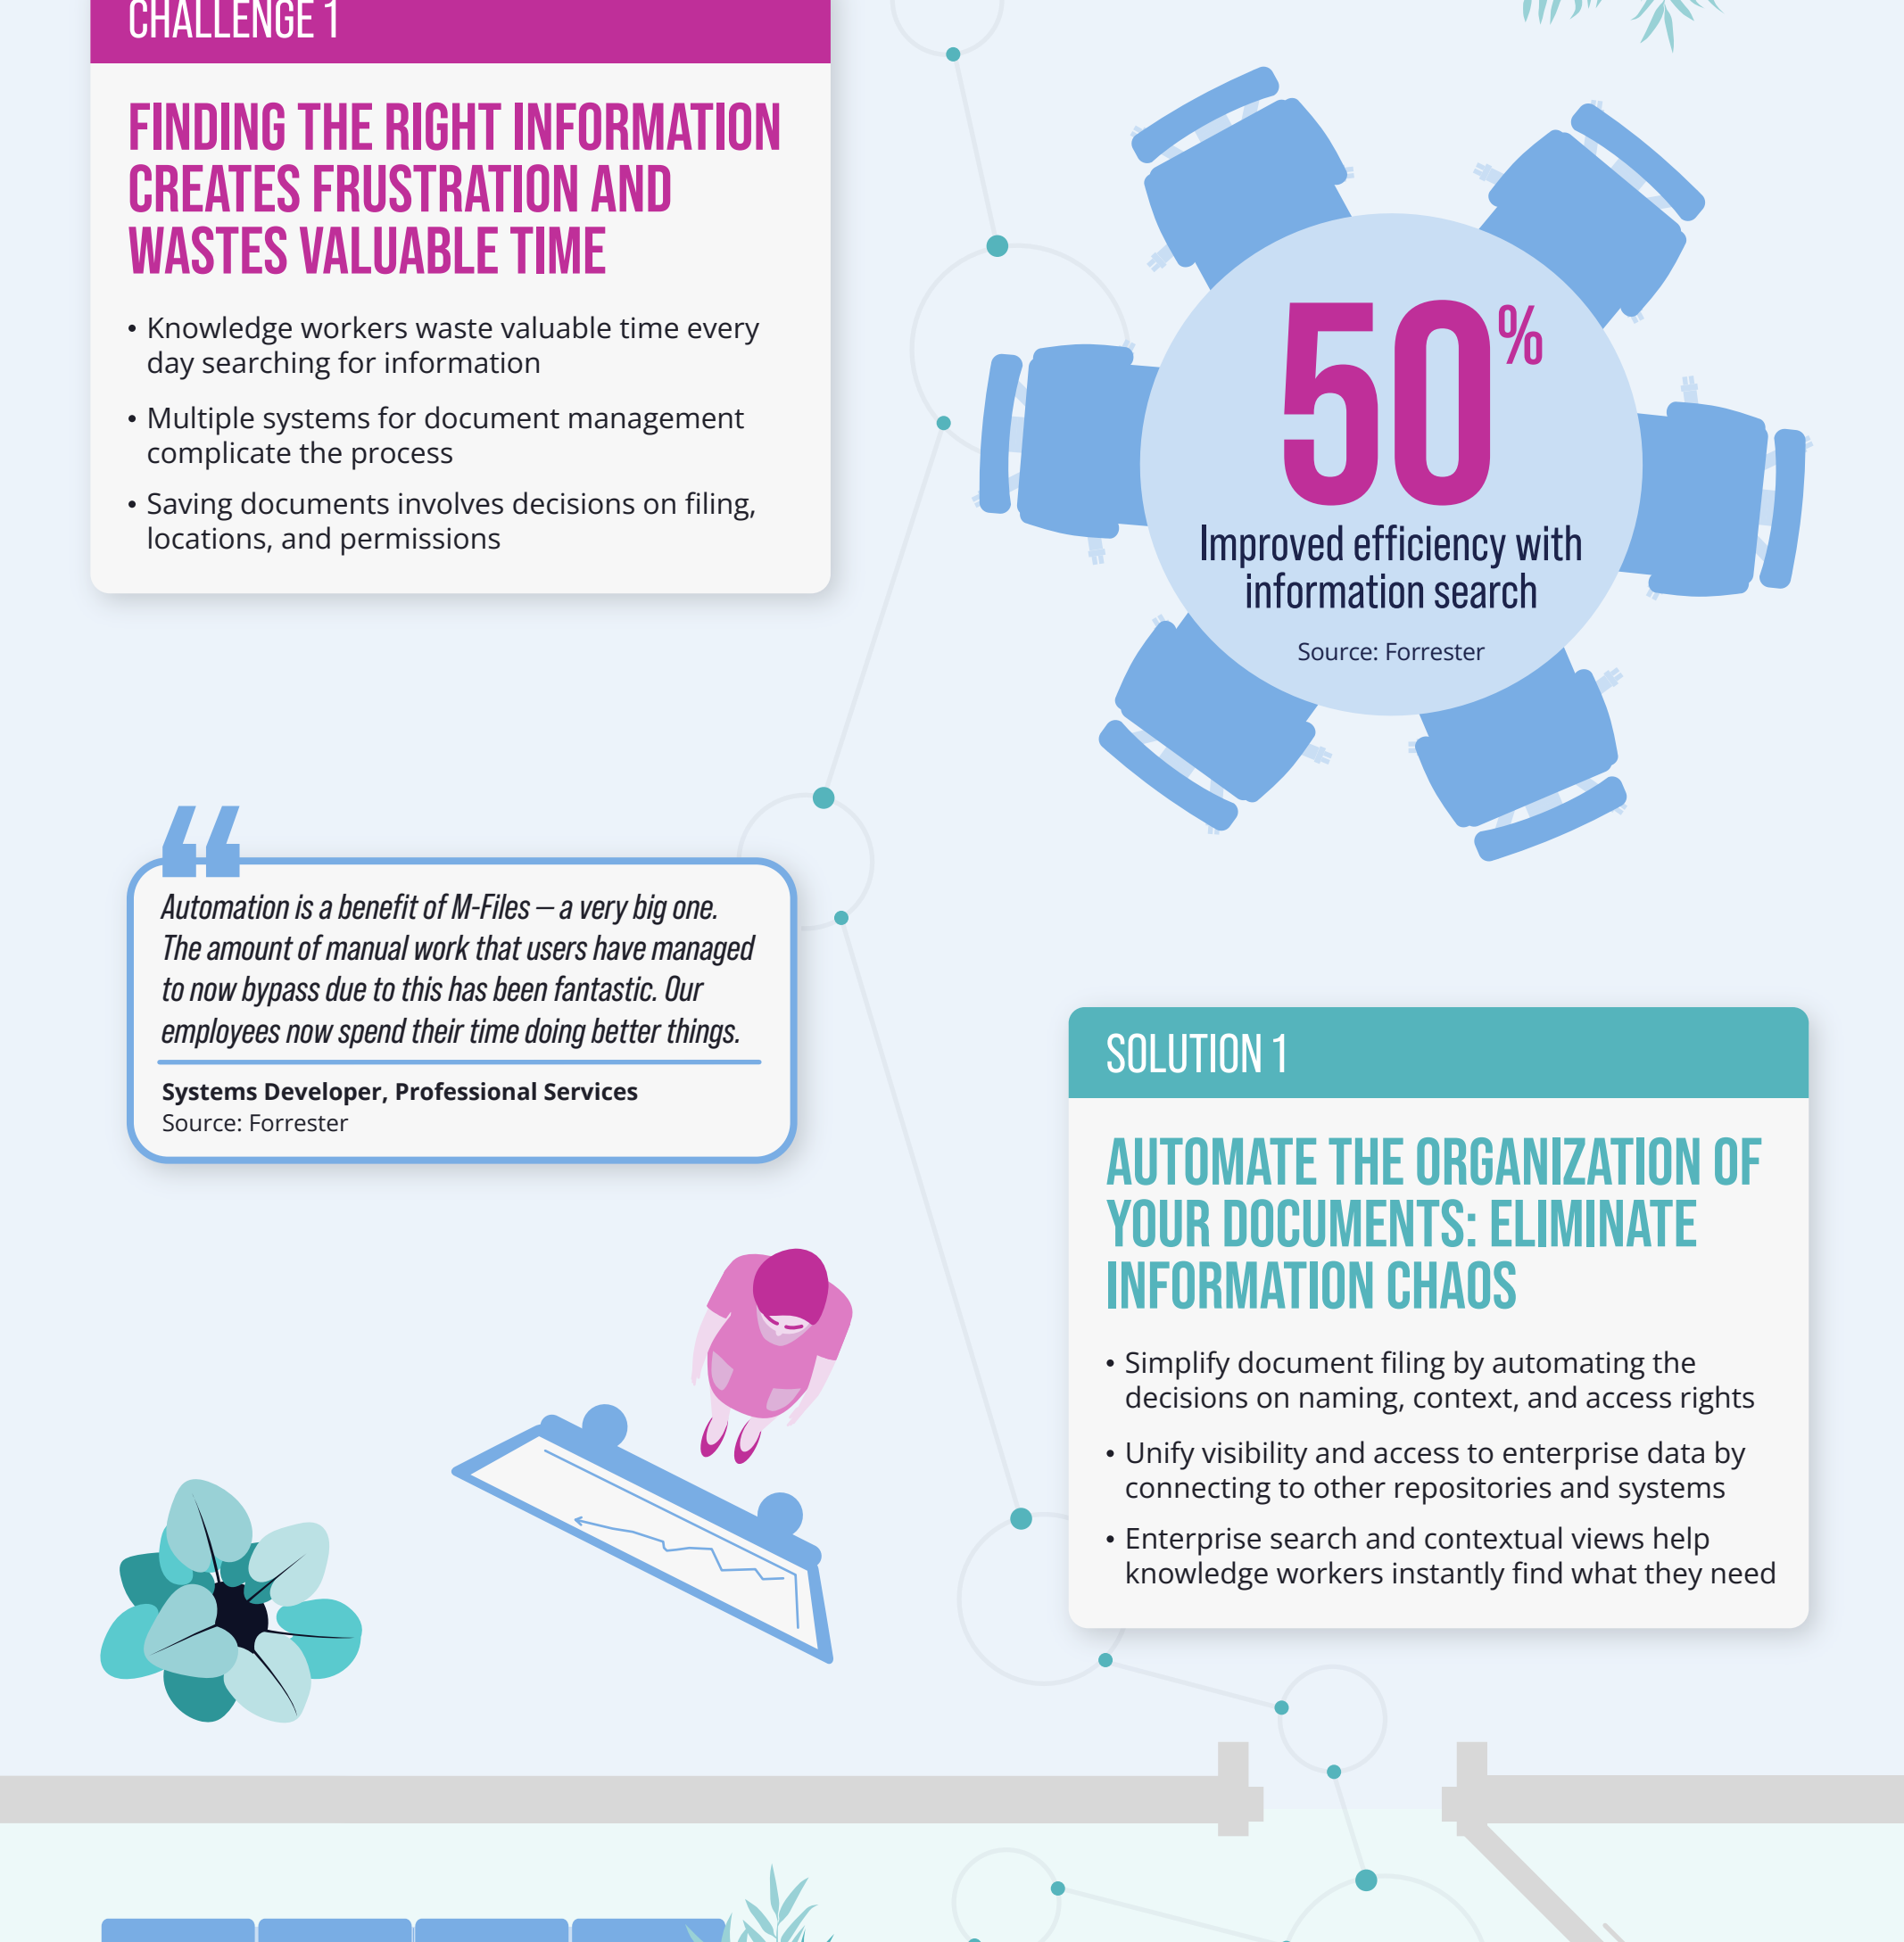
CHALLENGE 1

FINDING THE RIGHT INFORMATION CREATES FRUSTRATION AND WASTES VALUABLE TIME

• Knowledge workers waste valuable time every day searching for information

• Multiple systems for document management complicate the process

• Saving documents involves decisions on filing, locations, and permissions

50%

Improved efficiency with information search

Source: Forrester

Automation is a benefit of M-Files — a very big one. The amount of manual work that users have managed to now bypass due to this has been fantastic. Our employees now spend their time doing better things.

Systems Developer, Professional Services
Source: Forrester

SOLUTION 1

AUTOMATE THE ORGANIZATION OF YOUR DOCUMENTS: ELIMINATE INFORMATION CHAOS

• Simplify document filing by automating the decisions on naming, context, and access rights

• Unify visibility and access to enterprise data by connecting to other repositories and systems

• Enterprise search and contextual views help knowledge workers instantly find what they need